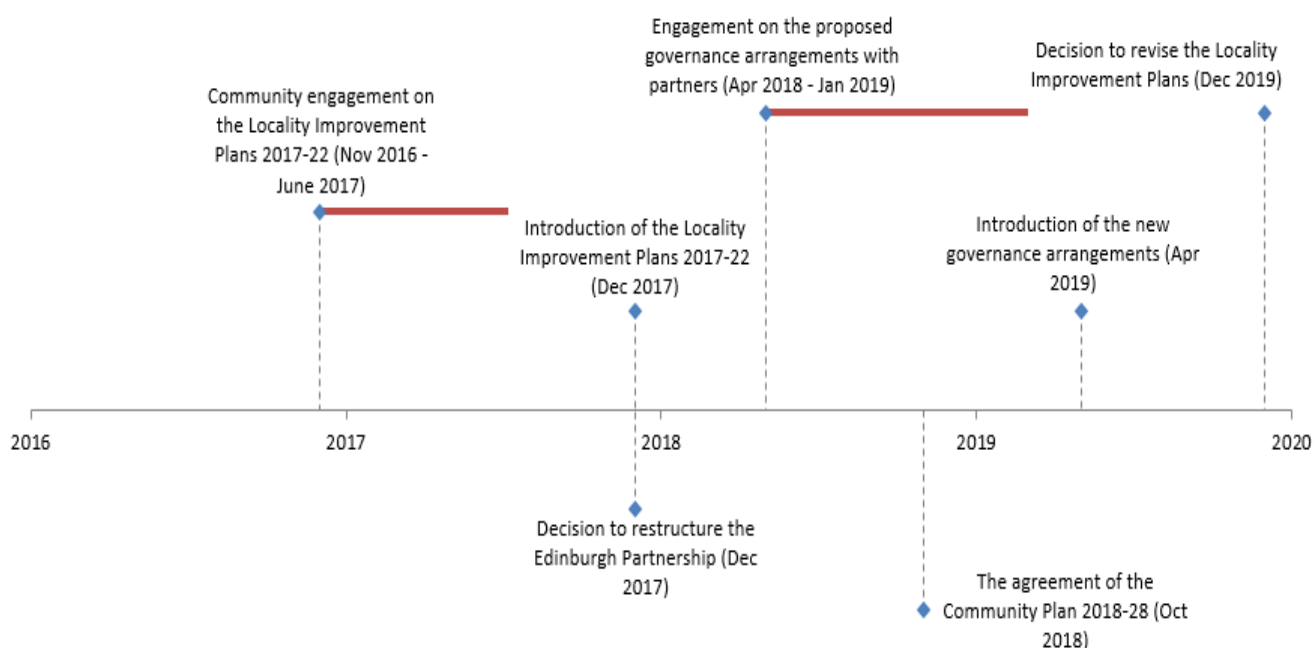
Engagement on the proposed governance arrangements with partners (Apr 2018 - Jan 2019)

Decision to revise the Locality Improvement Plans (Dec 2019)

Community engagement on the Locality Improvement Plans 2017-22 (Nov 2016 - June 2017)

Introduction of the Locality Improvement Plans 2017-22 (Dec 2017)

Introduction of the new governance arrangements (Apr 2019)

2016

2017

2018

2019

2020

Decision to restructure the Edinburgh Partnership (Dec 2017)

The agreement of the Community Plan 2018-28 (Oct 2018)